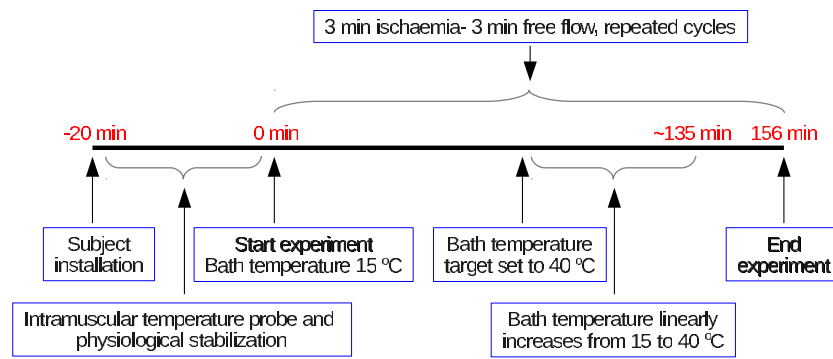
3 min ischaemia- 3 min free flow, repeated cycles

-20 min

0 min

~135 min

156 min

Subject installation

Start experiment
Bath temperature 15 ºC

Bath temperature target set to 40 ºC

End experiment

Intramuscular temperature probe and physiological stabilization

Bath temperature linearly increases from 15 to 40 ºC